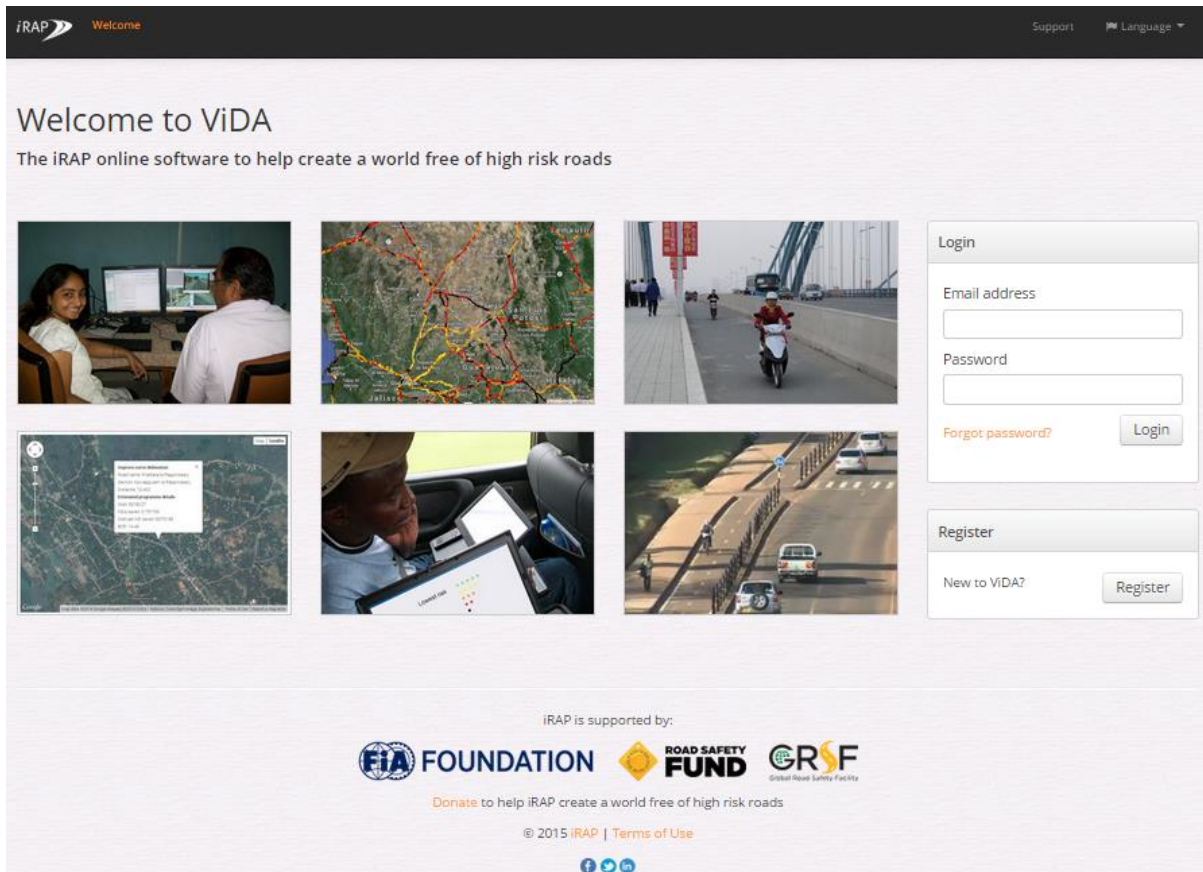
iRAP Welcome

Support Language

Welcome to ViDA

The iRAP online software to help create a world free of high risk roads

Login

Email address

Password

Forgot password? Login

Register

New to ViDA? Register

Lowest risk

iRAP is supported by:

FIA FOUNDATION ROAD SAFETY FUND GRSF Global Road Safety Facility

Donate to help iRAP create a world free of high risk roads

© 2015 iRAP | Terms of Use